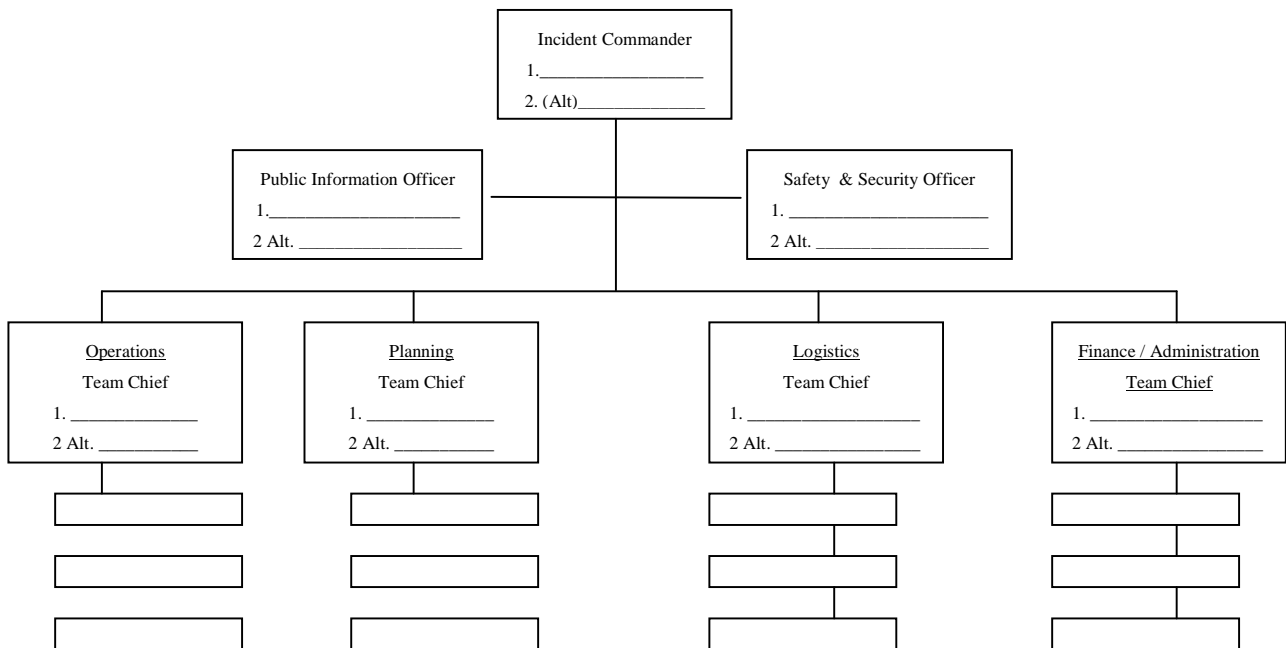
Incident Commander
1.________________
2. (Alt)_____________

Public Information Officer
1._____________________
2 Alt. _________________

Safety & Security Officer
1. _____________________
2 Alt. __________________

Operations
Team Chief
1. _____________
2 Alt. __________

Planning
Team Chief
1. _____________
2 Alt. __________

Logistics
Team Chief
1. __________________
2 Alt. _______________

Finance / Administration
Team Chief
1. __________________
2 Alt. _______________